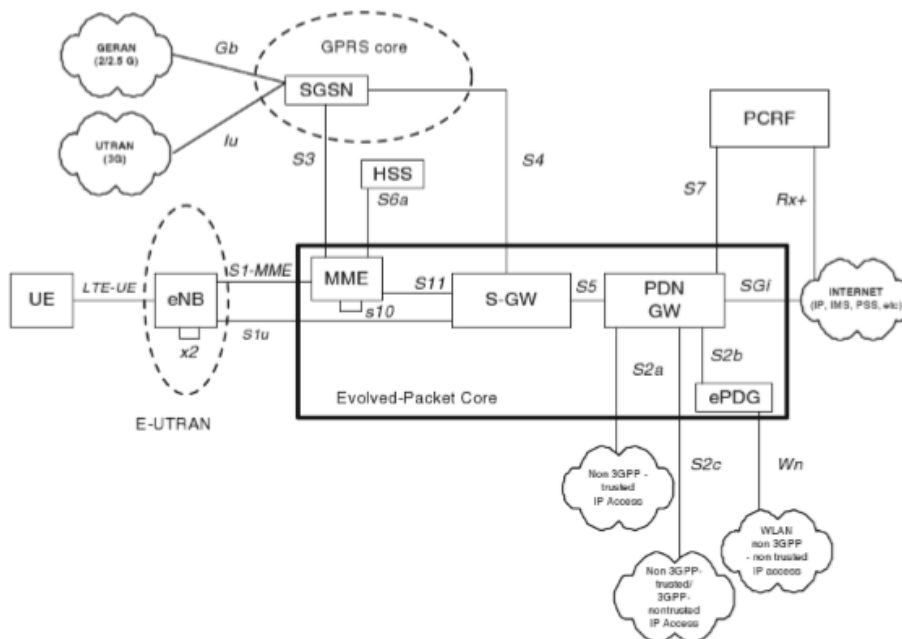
GERAN (2/2.5 G)

Gb

GPRS core

SGSN

UTRAN (3G)

Iu

S3

HSS

S6a

S4

PCRF

S7

Rx+

UE

LTE-UE

eNB

x2

S1-MME

S1u

MME

s10

S11

S-GW

S5

PDN GW

SGi

INTERNET (IP, IMS, PSS, etc)

S2a

S2b

ePDG

Evolved-Packet Core

E-UTRAN

Non 3GPP - trusted IP Access

S2c

Wn

WLAN non 3GPP - non trusted IP access

Non 3GPP-trusted/ 3GPP-nontrusted IP Access